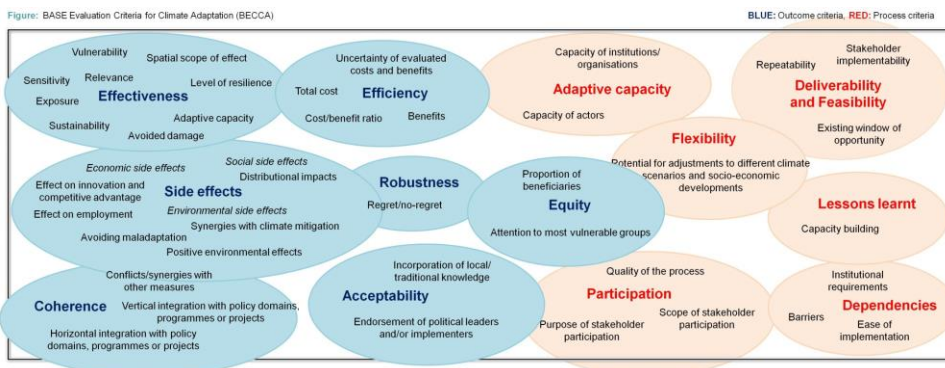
Figure: BASE Evaluation Criteria for Climate Adaptation (BECCA)

BLUE: Outcome criteria, RED: Process criteria

Vulnerability
Spatial scope of effect
Sensitivity
Relevance
Level of resilience
Exposure
Effectiveness
Sustainability
Adaptive capacity
Avoided damage

Uncertainty of evaluated costs and benefits
Total cost
Efficiency
Cost/benefit ratio
Benefits

Capacity of institutions/ organisations
Adaptive capacity
Capacity of actors

Repeatability
Stakeholder implementability
Deliverability and Feasibility
Existing window of opportunity

Flexibility
Potential for adjustments to different climate scenarios and socio-economic developments

Economic side effects
Social side effects
Distributional impacts
Effect on innovation and competitive advantage
Side effects
Effect on employment
Environmental side effects
Synergies with climate mitigation
Avoiding maladaptation
Positive environmental effects

Robustness
Regret/no-regret

Proportion of beneficiaries
Equity
Attention to most vulnerable groups

Lessons learnt
Capacity building

Conflicts/synergies with other measures
Coherence
Vertical integration with policy domains, programmes or projects
Horizontal integration with policy domains, programmes or projects

Incorporation of local/ traditional knowledge
Acceptability
Endorsement of political leaders and/or implementers

Quality of the process
Participation
Purpose of stakeholder participation
Scope of stakeholder participation

Institutional requirements
Barriers
Dependencies
Ease of implementation